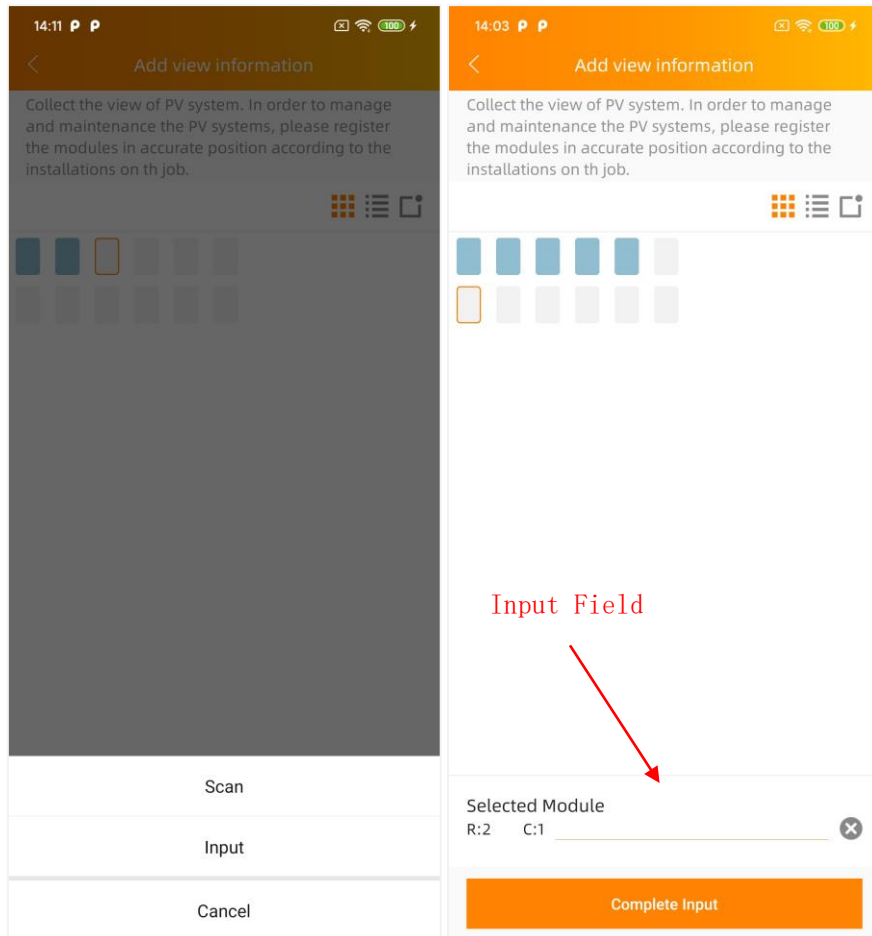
14:11 P P
100

Add view information

Collect the view of PV system. In order to manage and maintenance the PV systems, please register the modules in accurate position according to the installations on th job.

Scan

Input

Cancel

14:03 P P
100

Add view information

Collect the view of PV system. In order to manage and maintenance the PV systems, please register the modules in accurate position according to the installations on th job.

Input Field

Selected Module
R:2 C:1

Complete Input